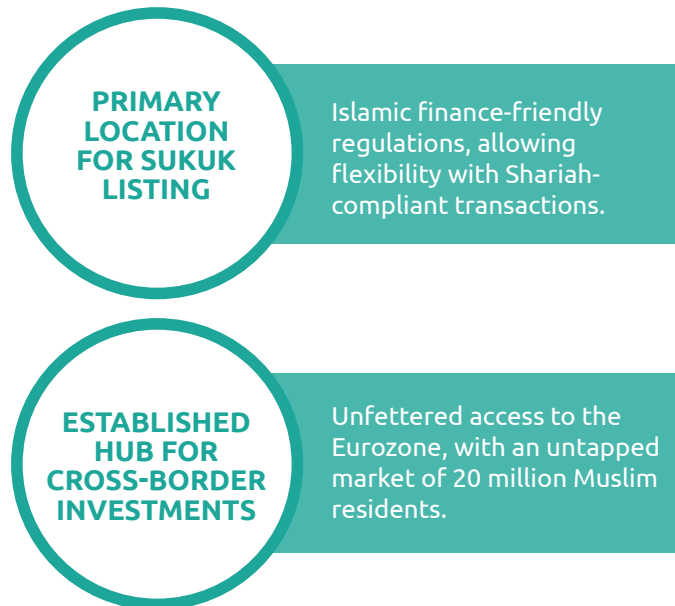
PRIMARY LOCATION FOR SUKUK LISTING

Islamic finance-friendly regulations, allowing flexibility with Shariah-compliant transactions.

ESTABLISHED HUB FOR CROSS-BORDER INVESTMENTS

Unfettered access to the Eurozone, with an untapped market of 20 million Muslim residents.